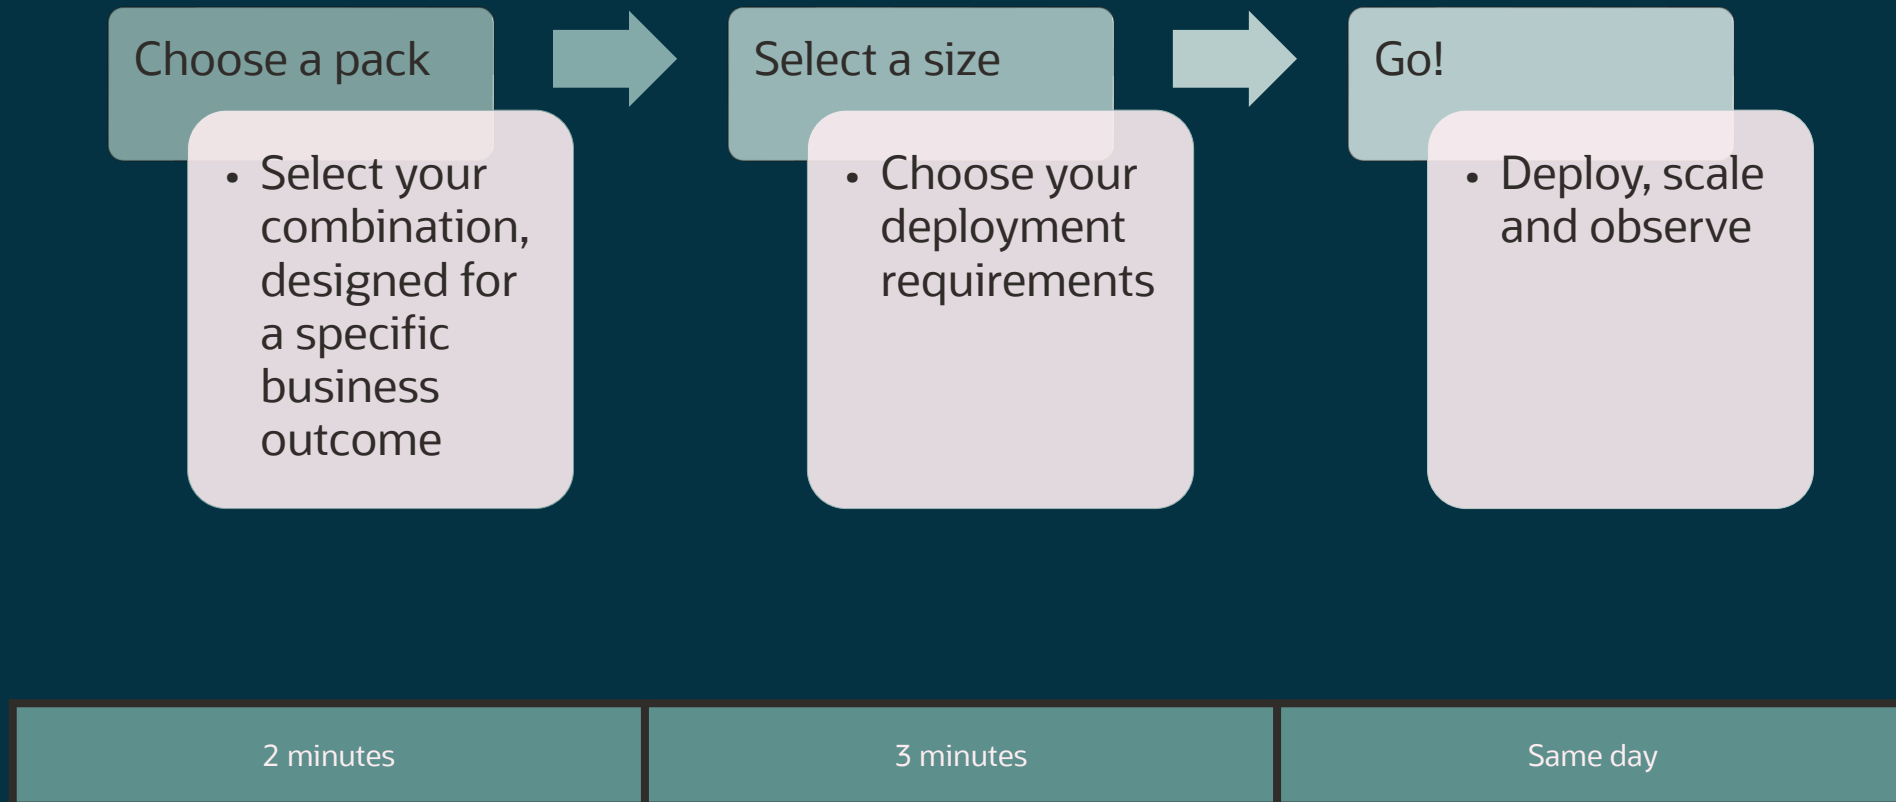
Choose a pack

• Select your combination, designed for a specific business outcome

Select a size

• Choose your deployment requirements

Go!

• Deploy, scale and observe

| 2 minutes | 3 minutes | Same day |
|---|---|---|